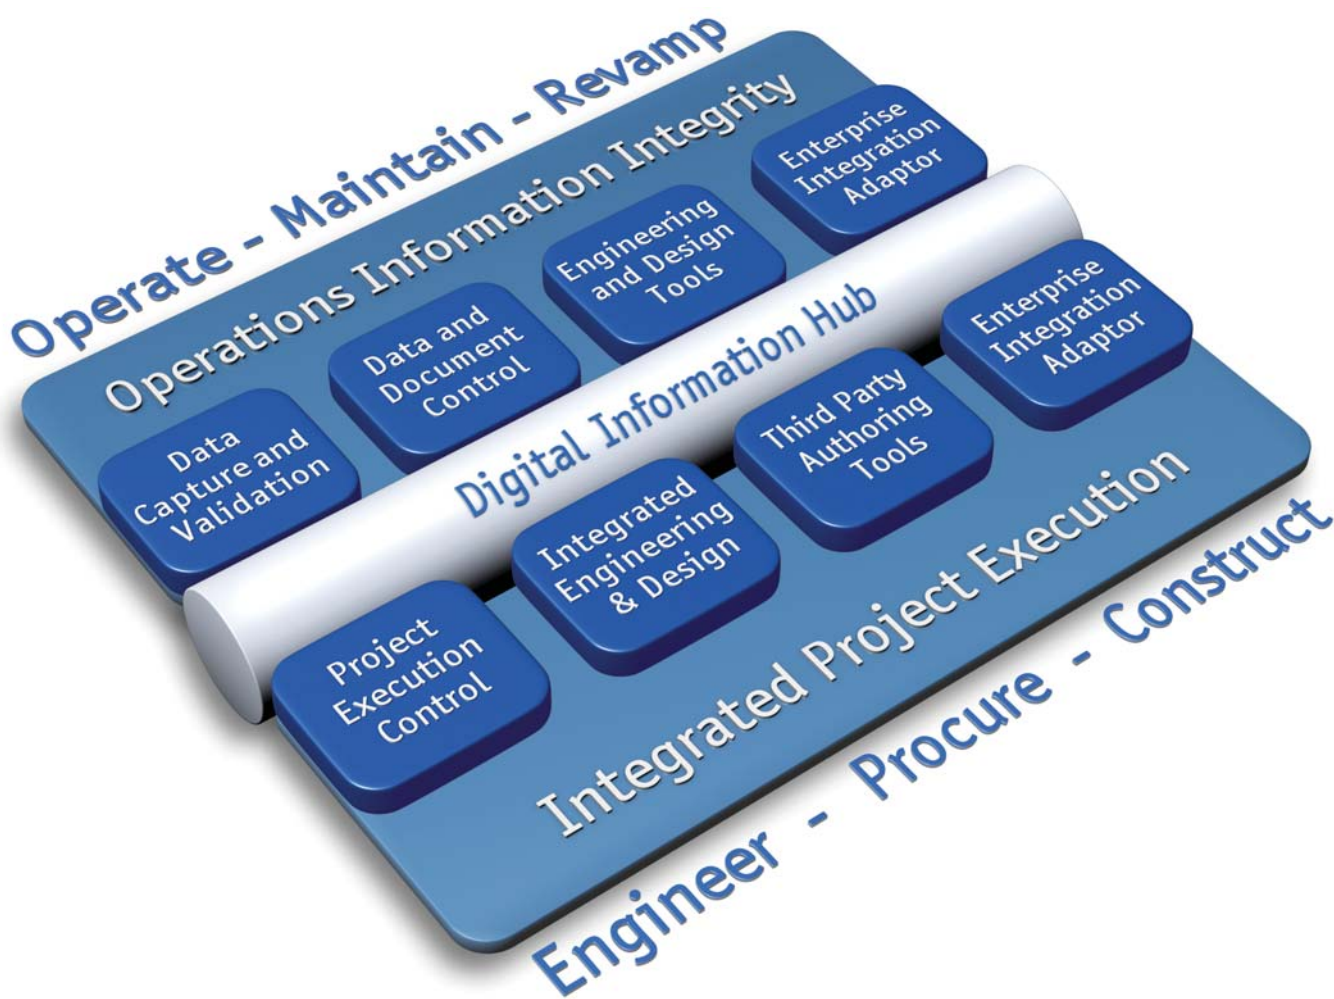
Operate - Maintain - Revamp

Operations Information Integrity

Data Capture and Validation

Data and Document Control

Engineering and Design Tools

Enterprise Integration Adaptor

Digital Information Hub

Project Execution Control

Integrated Engineering & Design

Third Party Authoring Tools

Enterprise Integration Adaptor

Integrated Project Execution

Engineer - Procure - Construct